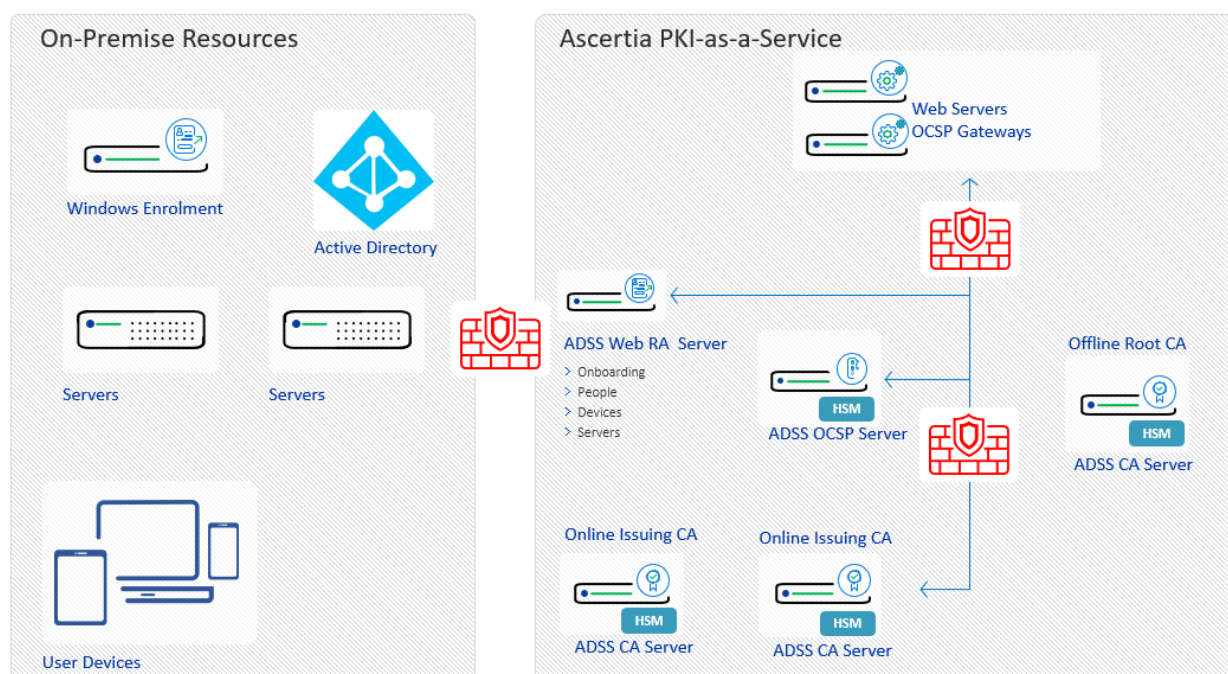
On-Premise Resources

Windows Enrolment

Active Directory

Servers

Servers

User Devices

Ascertia PKI-as-a-Service

Web Servers
OCSP Gateways

ADSS Web RA Server

> Onboarding
> People
> Devices
> Servers

HSM
ADSS OCSP Server

Offline Root CA
HSM
ADSS CA Server

Online Issuing CA
HSM
ADSS CA Server

Online Issuing CA
HSM
ADSS CA Server